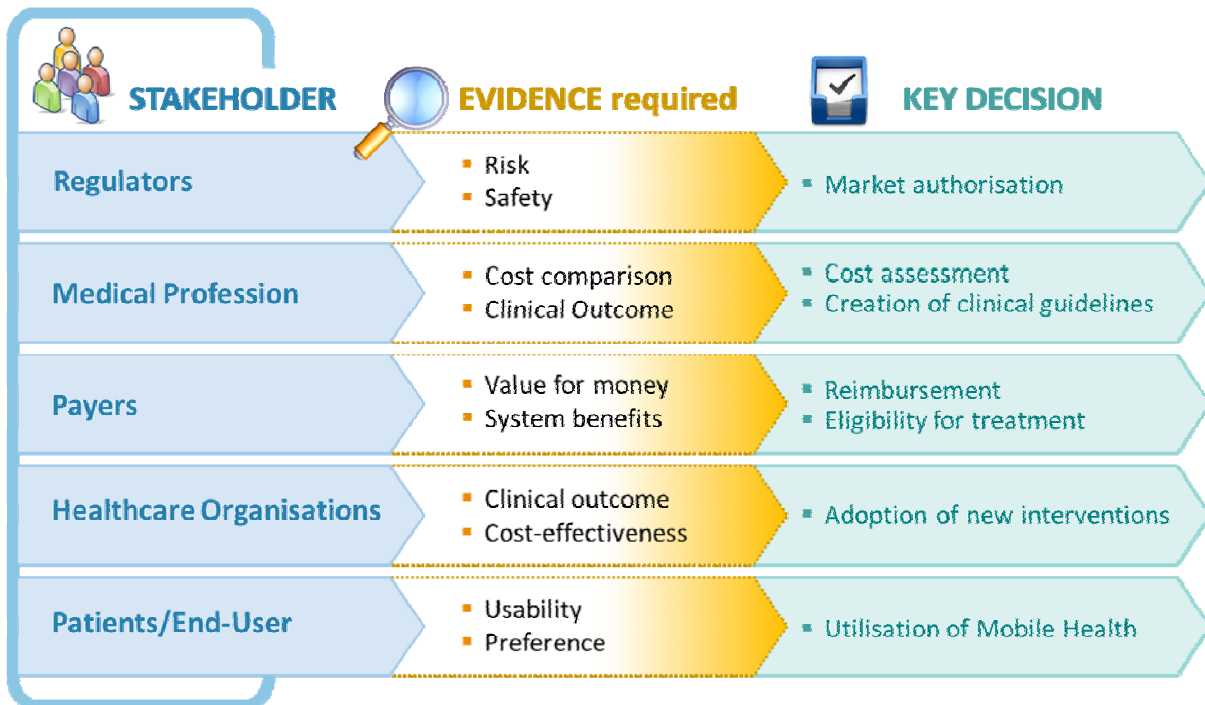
| STAKEHOLDER | EVIDENCE required | KEY DECISION |
|---|---|---|
| Regulators | ▪ Risk ▪ Safety | ▪ Market authorisation |
| Medical Profession | ▪ Cost comparison ▪ Clinical Outcome | ▪ Cost assessment ▪ Creation of clinical guidelines |
| Payers | ▪ Value for money ▪ System benefits | ▪ Reimbursement ▪ Eligibility for treatment |
| Healthcare Organisations | ▪ Clinical outcome ▪ Cost-effectiveness | ▪ Adoption of new interventions |
| Patients/End-User | ▪ Usability ▪ Preference | ▪ Utilisation of Mobile Health |